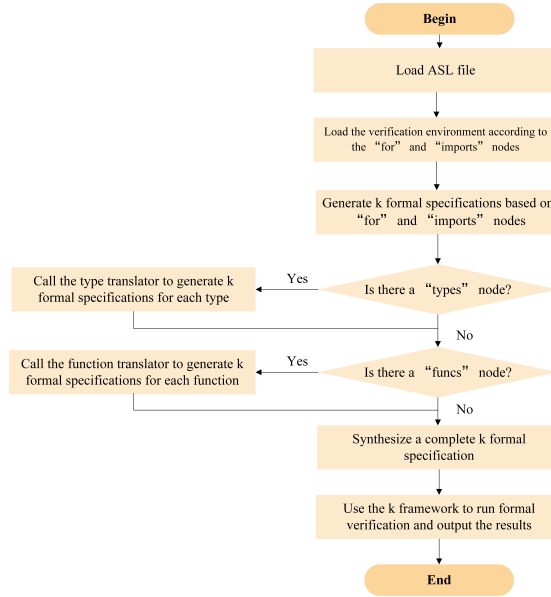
Begin

Load ASL file

Load the verification environment according to the “for” and “imports” nodes

Generate k formal specifications based on “for” and “imports” nodes

Is there a “types” node?

Yes

Call the type translator to generate k formal specifications for each type

No

Is there a “funcs” node?

Yes

Call the function translator to generate k formal specifications for each function

No

Synthesize a complete k formal specification

Use the k framework to run formal verification and output the results

End